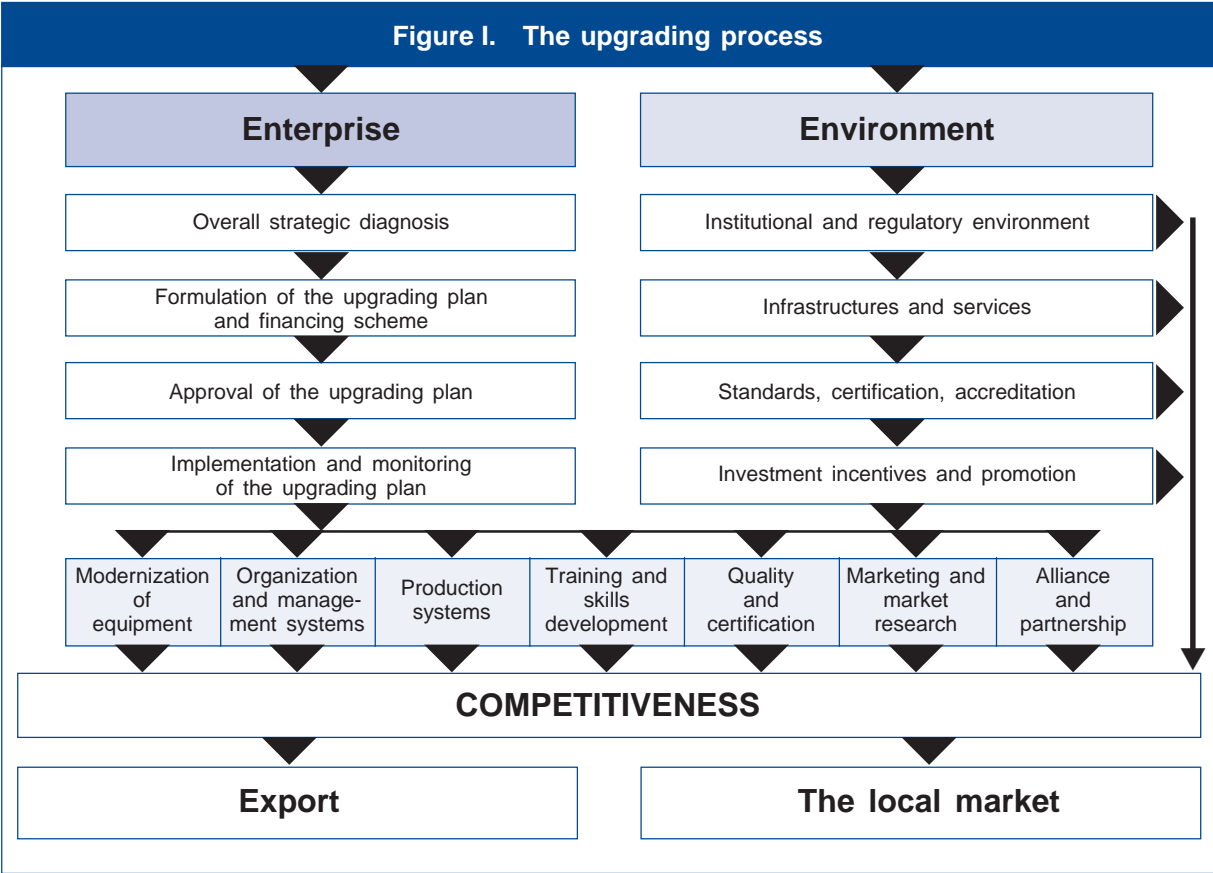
Figure I. The upgrading process

Enterprise

Overall strategic diagnosis

Formulation of the upgrading plan and financing scheme

Approval of the upgrading plan

Implementation and monitoring of the upgrading plan

Environment

Institutional and regulatory environment

Infrastructures and services

Standards, certification, accreditation

Investment incentives and promotion

Modernization of equipment

Organization and management systems

Production systems

Training and skills development

Quality and certification

Marketing and market research

Alliance and partnership

COMPETITIVENESS

Export

The local market